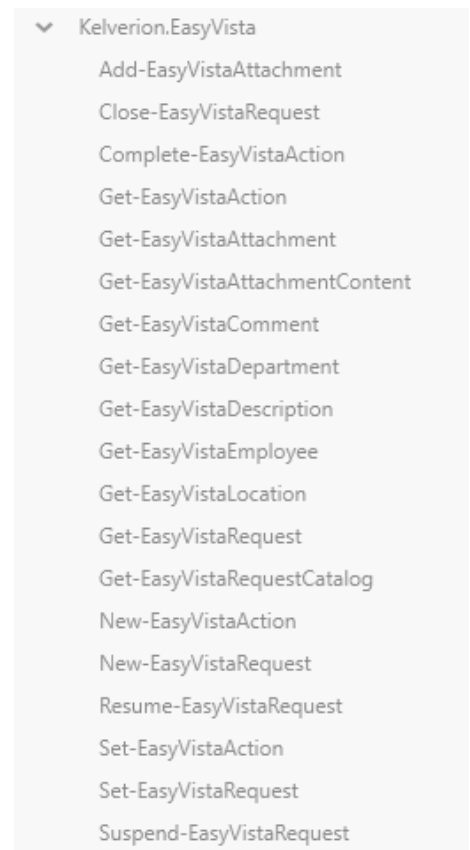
Kelverion.EasyVista
Add-EasyVistaAttachment
Close-EasyVistaRequest
Complete-EasyVistaAction
Get-EasyVistaAction
Get-EasyVistaAttachment
Get-EasyVistaAttachmentContent
Get-EasyVistaComment
Get-EasyVistaDepartment
Get-EasyVistaDescription
Get-EasyVistaEmployee
Get-EasyVistaLocation
Get-EasyVistaRequest
Get-EasyVistaRequestCatalog
New-EasyVistaAction
New-EasyVistaRequest
Resume-EasyVistaRequest
Set-EasyVistaAction
Set-EasyVistaRequest
Suspend-EasyVistaRequest